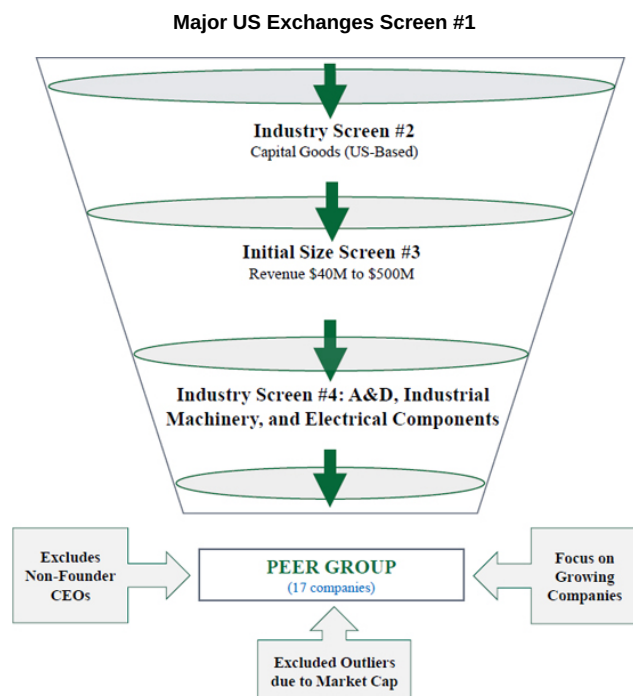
Major US Exchanges Screen #1

Industry Screen #2
Capital Goods (US-Based)

Initial Size Screen #3
Revenue $40M to $500M

Industry Screen #4: A&D, Industrial Machinery, and Electrical Components

Excludes Non-Founder CEOs

PEER GROUP
(17 companies)

Focus on Growing Companies

Excluded Outliers due to Market Cap